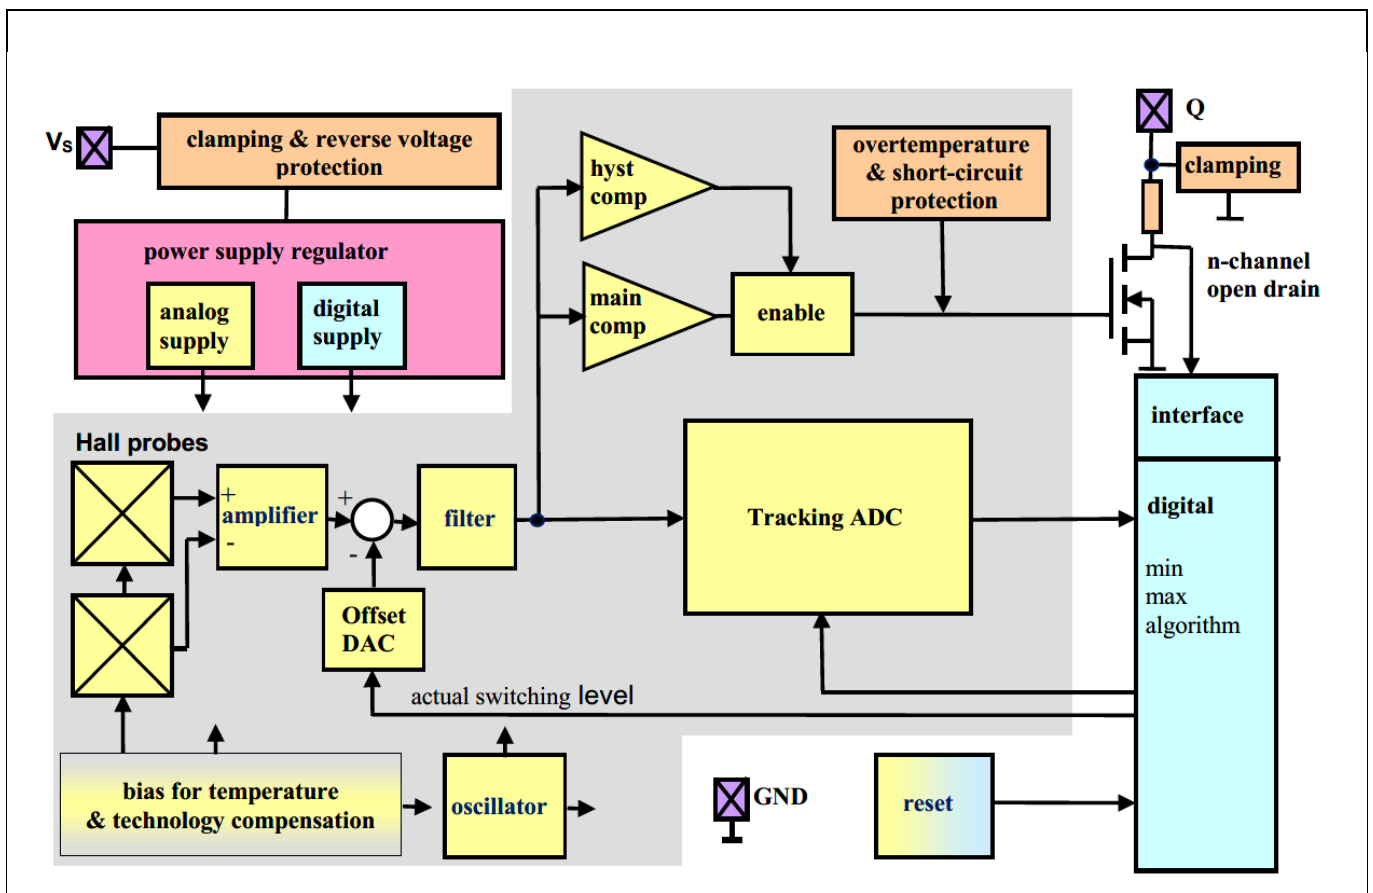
Vs
clamping & reverse voltage protection
power supply regulator
analog supply
digital supply
hyst comp
main comp
enable
overtemperature & short-circuit protection
Q
clamping
n-channel open drain
interface
Hall probes
+
amplifier
-
+
-
filter
Tracking ADC
digital
min
max
algorithm
Offset DAC
actual switching level
bias for temperature & technology compensation
oscillator
GND
reset